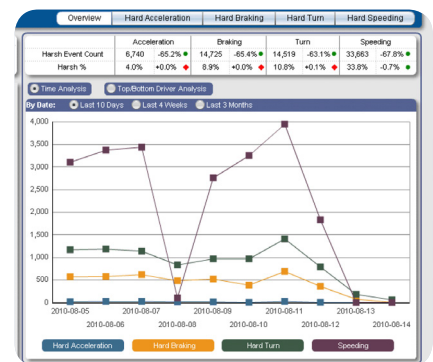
Overview | Hard Acceleration | Hard Braking | Hard Turn | Hard Speeding

| | Acceleration | | Braking | | Turn | | Speeding | |
|---|---|---|---|---|---|---|---|---|
| Harsh Event Count | 6,740 | -65.2% | 14,725 | -65.4% | 14,519 | -63.1% | 33,663 | -67.8% |
| Harsh % | 4.0% | +0.0% | 8.9% | +0.0% | 10.8% | +0.1% | 33.8% | -0.7% |

Time Analysis    Top/Bottom Driver Analysis

By Date: Last 10 Days   Last 4 Weeks   Last 3 Months

4,000
3,500
3,000
2,500
2,000
1,500
1,000
500
0

2010-08-05
2010-08-06
2010-08-07
2010-08-08
2010-08-09
2010-08-10
2010-08-11
2010-08-12
2010-08-13
2010-08-14

Hard Acceleration    Hard Braking    Hard Turn    Speeding